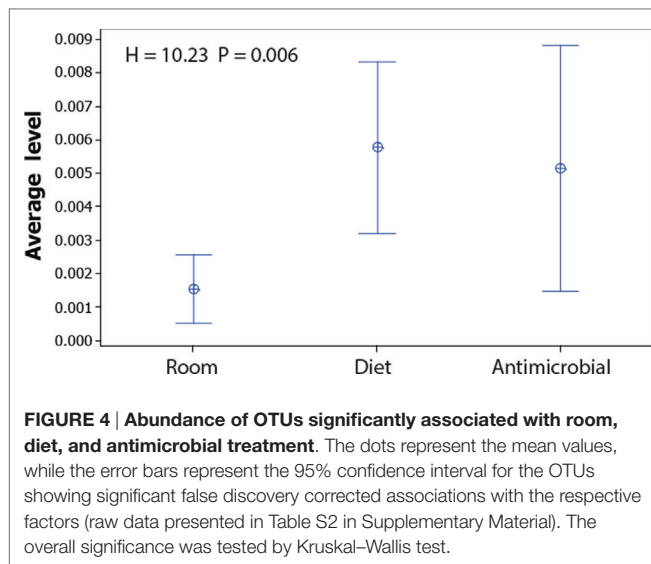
H = 10.23 P = 0.006

Average level

0.009
0.008
0.007
0.006
0.005
0.004
0.003
0.002
0.001
0.000

Room Diet Antimicrobial

**FIGURE 4** | **Abundance of OTUs significantly associated with room, diet, and antimicrobial treatment**. The dots represent the mean values, while the error bars represent the 95% confidence interval for the OTUs showing significant false discovery corrected associations with the respective factors (raw data presented in Table S2 in Supplementary Material). The overall significance was tested by Kruskal–Wallis test.